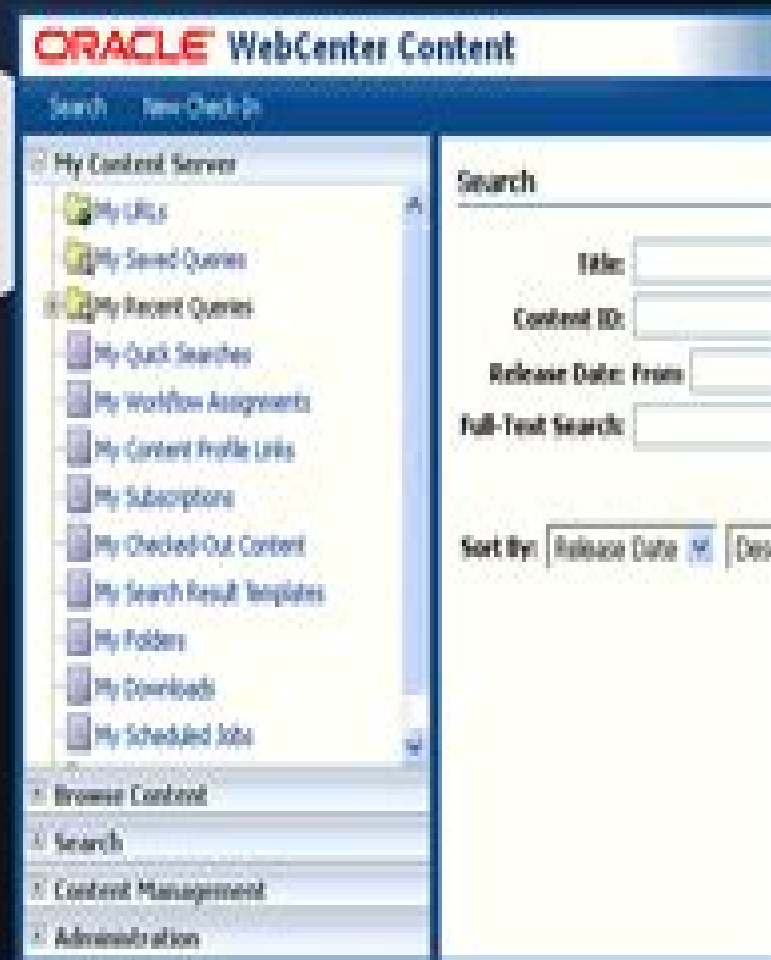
ORACLE WebCenter Content

Search New Check-In

My Content Server
My URLs
My Saved Queries
My Recent Queries
My Quick Searches
My Workflow Assignments
My Content Profile Links
My Subscriptions
My Checked-Out Content
My Search Result Templates
My Folders
My Downloads
My Scheduled Jobs

Browse Content
Search
Content Management
Administration

Search

Title:
Content ID:
Release Date: From
Full-Text Search:

Sort By: Release Date Des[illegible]